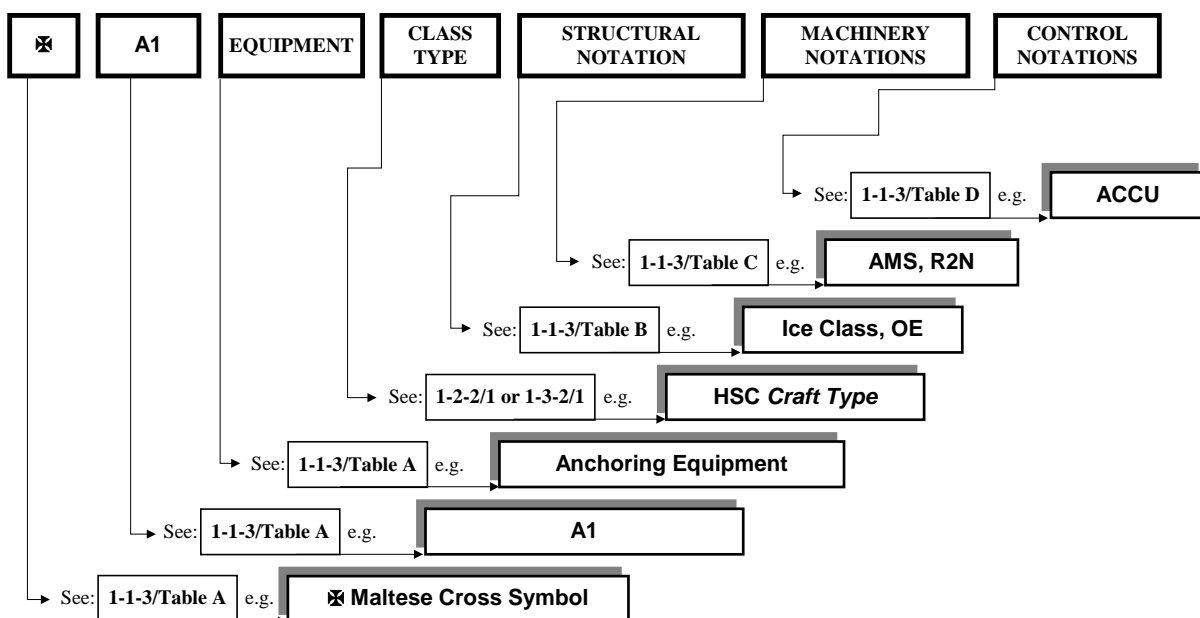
✠

A1

EQUIPMENT

CLASS TYPE

STRUCTURAL NOTATION

MACHINERY NOTATIONS

CONTROL NOTATIONS

See: 1-1-3/Table D e.g. ACCU

See: 1-1-3/Table C e.g. AMS, R2N

See: 1-1-3/Table B e.g. Ice Class, OE

See: 1-2-2/1 or 1-3-2/1 e.g. HSC *Craft Type*

See: 1-1-3/Table A e.g. Anchoring Equipment

See: 1-1-3/Table A e.g. A1

See: 1-1-3/Table A e.g. ✠ Maltese Cross Symbol